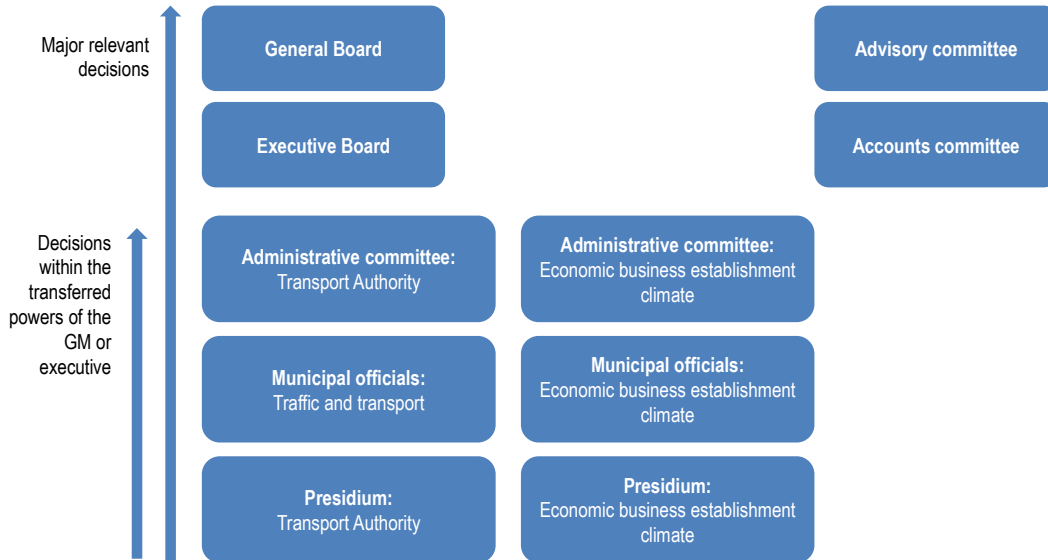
Major relevant decisions

General Board

Advisory committee

Executive Board

Accounts committee

Decisions within the transferred powers of the GM or executive

Administrative committee: Transport Authority

Administrative committee: Economic business establishment climate

Municipal officials: Traffic and transport

Municipal officials: Economic business establishment climate

Presidium: Transport Authority

Presidium: Economic business establishment climate